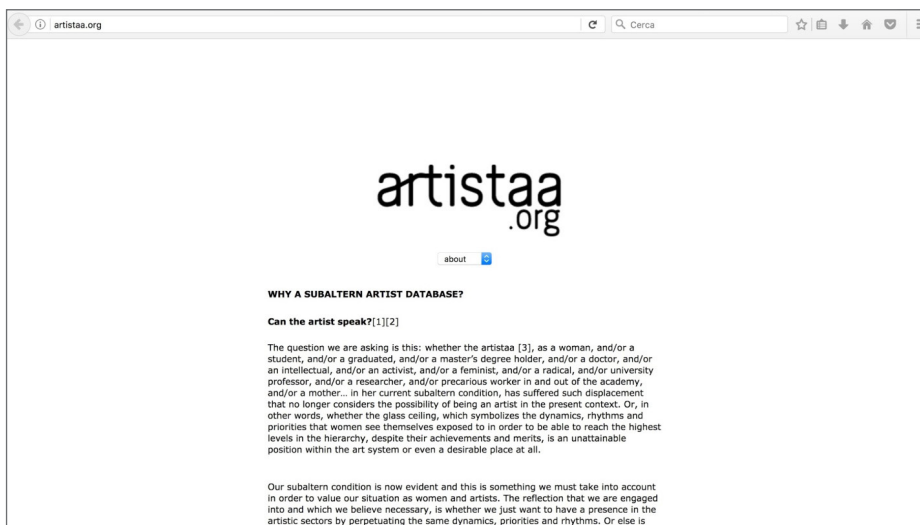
artistaa.org

Cerca

artistaa
.org

about

WHY A SUBALTERN ARTIST DATABASE?

Can the artist speak?[1][2]

The question we are asking is this: whether the artistaa [3], as a woman, and/or a student, and/or a graduated, and/or a master's degree holder, and/or a doctor, and/or an intellectual, and/or an activist, and/or a feminist, and/or a radical, and/or university professor, and/or a researcher, and/or precarious worker in and out of the academy, and/or a mother… in her current subaltern condition, has suffered such displacement that no longer considers the possibility of being an artist in the present context. Or, in other words, whether the glass ceiling, which symbolizes the dynamics, rhythms and priorities that women see themselves exposed to in order to be able to reach the highest levels in the hierarchy, despite their achievements and merits, is an unattainable position within the art system or even a desirable place at all.

Our subaltern condition is now evident and this is something we must take into account in order to value our situation as women and artists. The reflection that we are engaged into and which we believe necessary, is whether we just want to have a presence in the artistic sectors by perpetuating the same dynamics, priorities and rhythms. Or else is